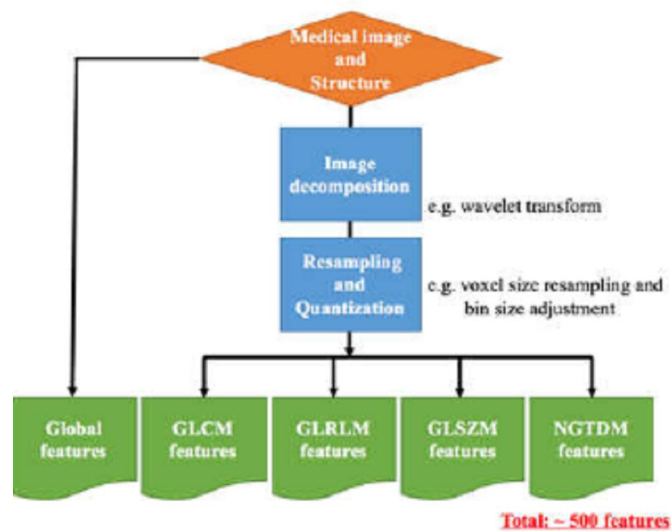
Medical image and Structure

Image decomposition

e.g. wavelet transform

Resampling and Quantization

e.g. voxel size resampling and bin size adjustment

Global features

GLCM features

GLRLM features

GLSZM features

NGTDM features

Total: ~ 500 features